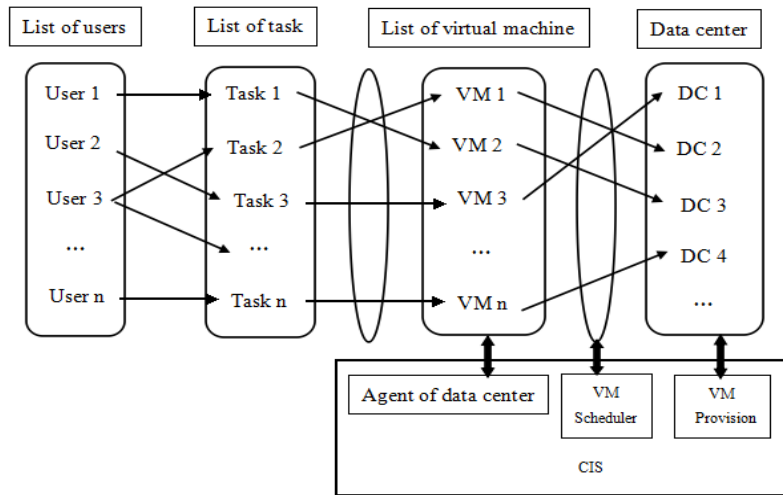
List of users

List of task

List of virtual machine

Data center

User 1
User 2
User 3
...
User n

Task 1
Task 2
Task 3
...
Task n

VM 1
VM 2
VM 3
...
VM n

DC 1
DC 2
DC 3
DC 4
...

Agent of data center

VM Scheduler

VM Provision

CIS